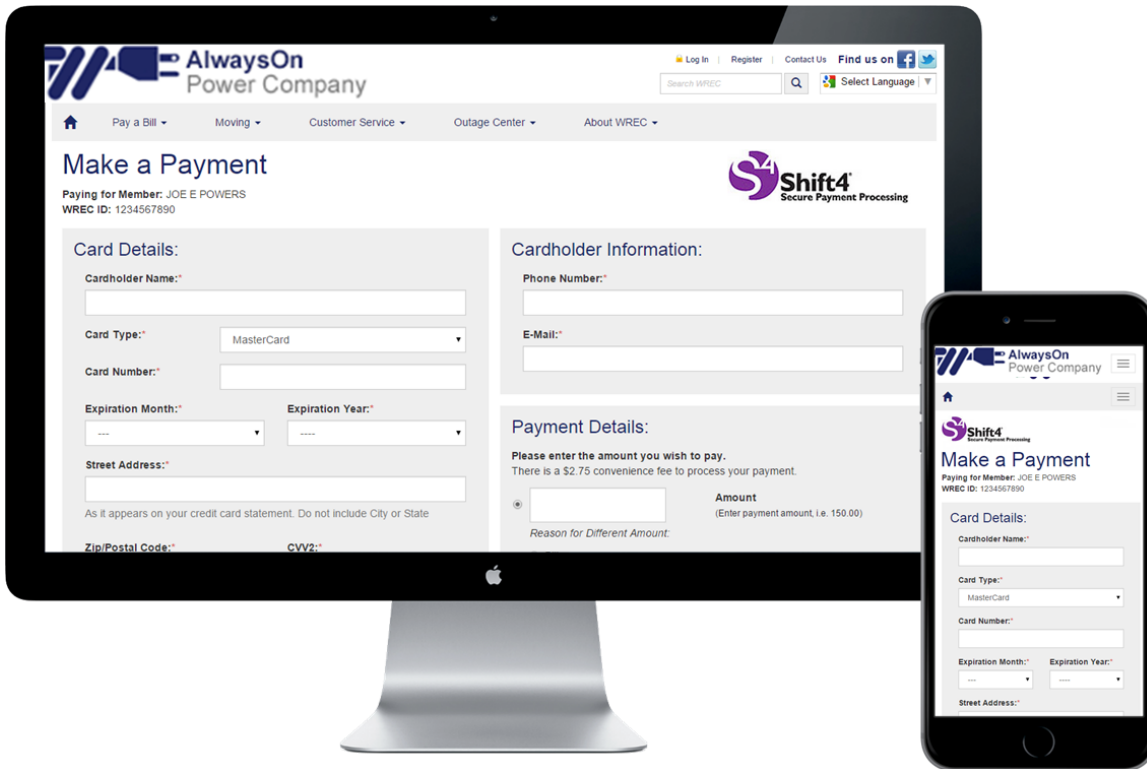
AlwaysOn
Power Company

Log In | Register | Contact Us Find us on

Search WREC

Select Language

Pay a Bill ▾ Moving ▾ Customer Service ▾ Outage Center ▾ About WREC ▾

Make a Payment
Paying for Member: JOE E POWERS
WREC ID: 1234567890

Shift4
Secure Payment Processing

Card Details:

Cardholder Name:*

Card Type:* MasterCard

Card Number:*

Expiration Month:* ---

Expiration Year:* ----

Street Address:*

As it appears on your credit card statement. Do not include City or State

Zip/Postal Code:*

CVV2:*

Cardholder Information:

Phone Number:*

E-Mail:*

Payment Details:

Please enter the amount you wish to pay.
There is a $2.75 convenience fee to process your payment.

Amount
(Enter payment amount, i.e. 150.00)

Reason for Different Amount:

AlwaysOn
Power Company

Shift4
Secure Payment Processing

Make a Payment
Paying for Member: JOE E POWERS
WREC ID: 1234567890

Card Details:

Cardholder Name:*

Card Type:*
MasterCard

Card Number:*

Expiration Month:* ---

Expiration Year:* ----

Street Address:*